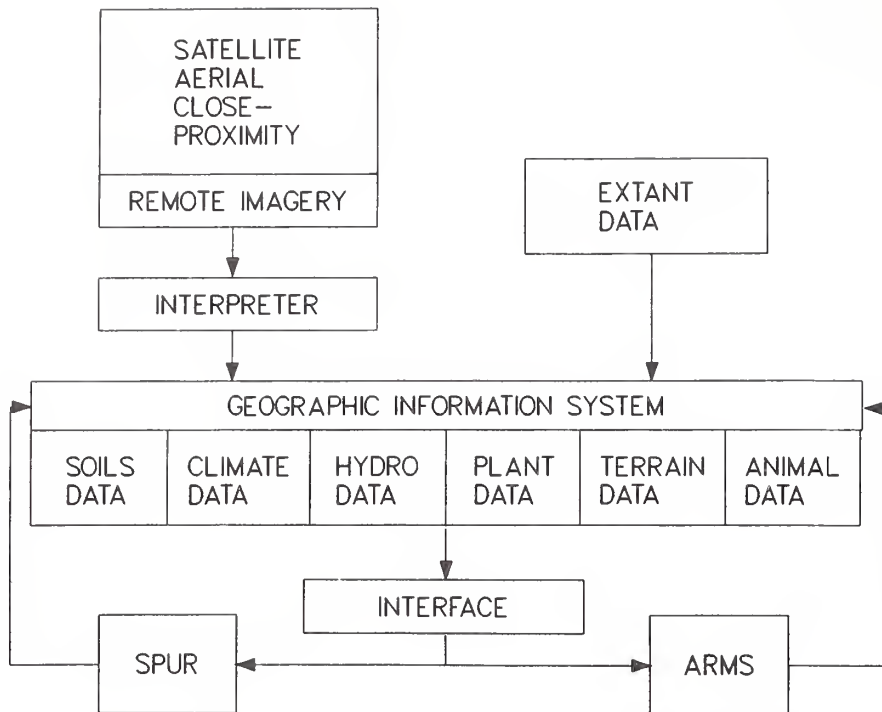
SATELLITE
AERIAL
CLOSE-
PROXIMITY

REMOTE IMAGERY

EXTANT
DATA

INTERPRETER

GEOGRAPHIC INFORMATION SYSTEM

| SOILS DATA | CLIMATE DATA | HYDRO DATA | PLANT DATA | TERRAIN DATA | ANIMAL DATA |
|---|---|---|---|---|---|

INTERFACE

SPUR

ARMS